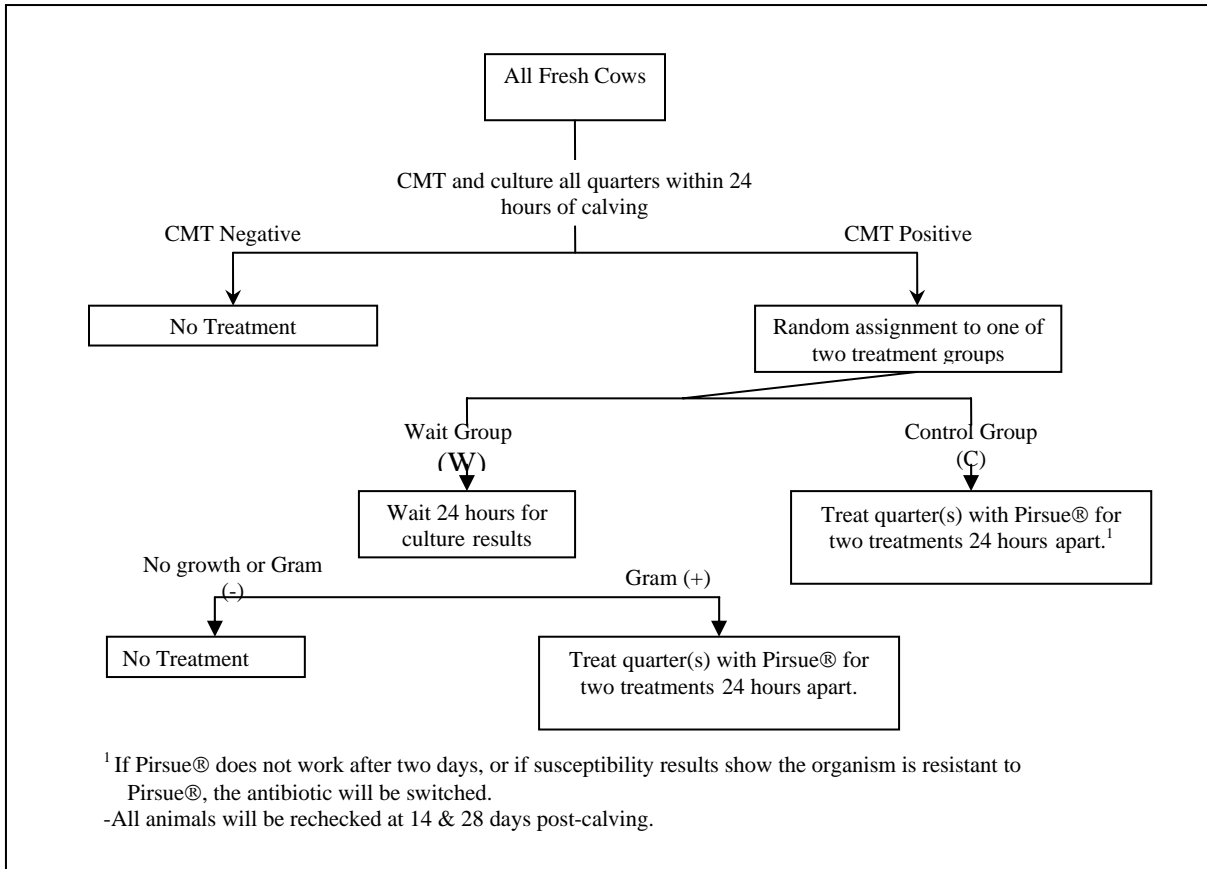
All Fresh Cows

CMT and culture all quarters within 24 hours of calving

CMT Negative

CMT Positive

No Treatment

Random assignment to one of two treatment groups

Wait Group (W)

Control Group (C)

Wait 24 hours for culture results

Treat quarter(s) with Pirsue® for two treatments 24 hours apart.$^1$

No growth or Gram (-)

Gram (+)

No Treatment

Treat quarter(s) with Pirsue® for two treatments 24 hours apart.

$^1$ If Pirsue® does not work after two days, or if susceptibility results show the organism is resistant to Pirsue®, the antibiotic will be switched.
-All animals will be rechecked at 14 & 28 days post-calving.